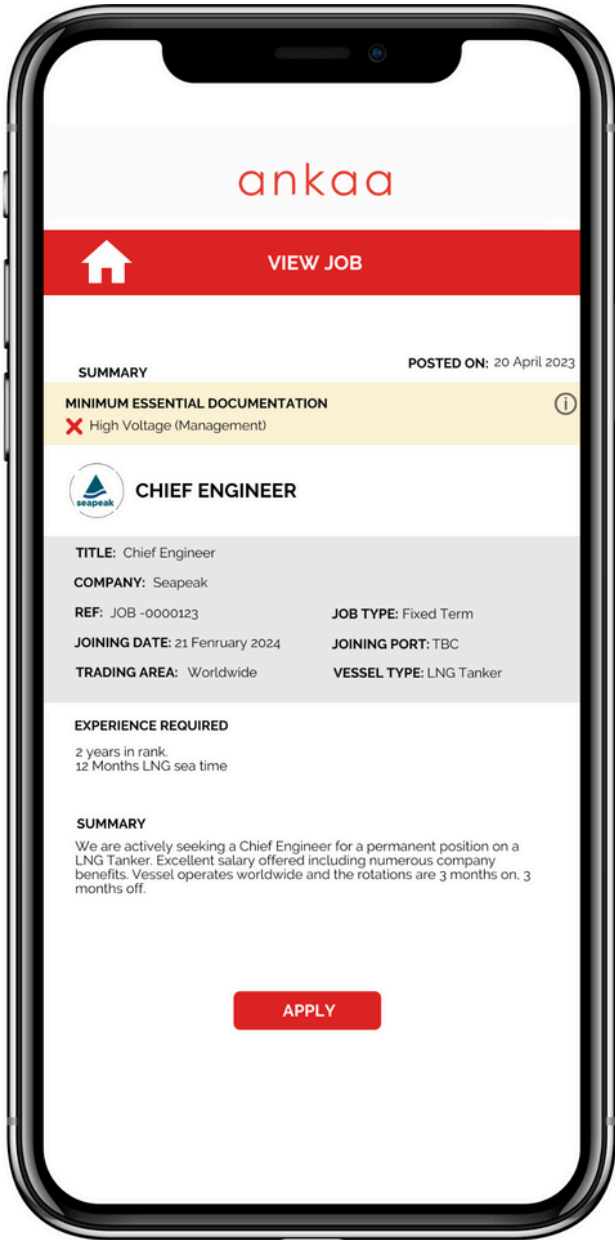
ankaa

VIEW JOB

SUMMARY

POSTED ON: 20 April 2023

MINIMUM ESSENTIAL DOCUMENTATION

High Voltage (Management)

seapeak

CHIEF ENGINEER

TITLE: Chief Engineer

COMPANY: Seapeak

REF: JOB -0000123

JOB TYPE: Fixed Term

JOINING DATE: 21 Fenruary 2024

JOINING PORT: TBC

TRADING AREA: Worldwide

VESSEL TYPE: LNG Tanker

EXPERIENCE REQUIRED

2 years in rank.
12 Months LNG sea time

SUMMARY

We are actively seeking a Chief Engineer for a permanent position on a LNG Tanker. Excellent salary offered including numerous company benefits. Vessel operates worldwide and the rotations are 3 months on, 3 months off.

APPLY